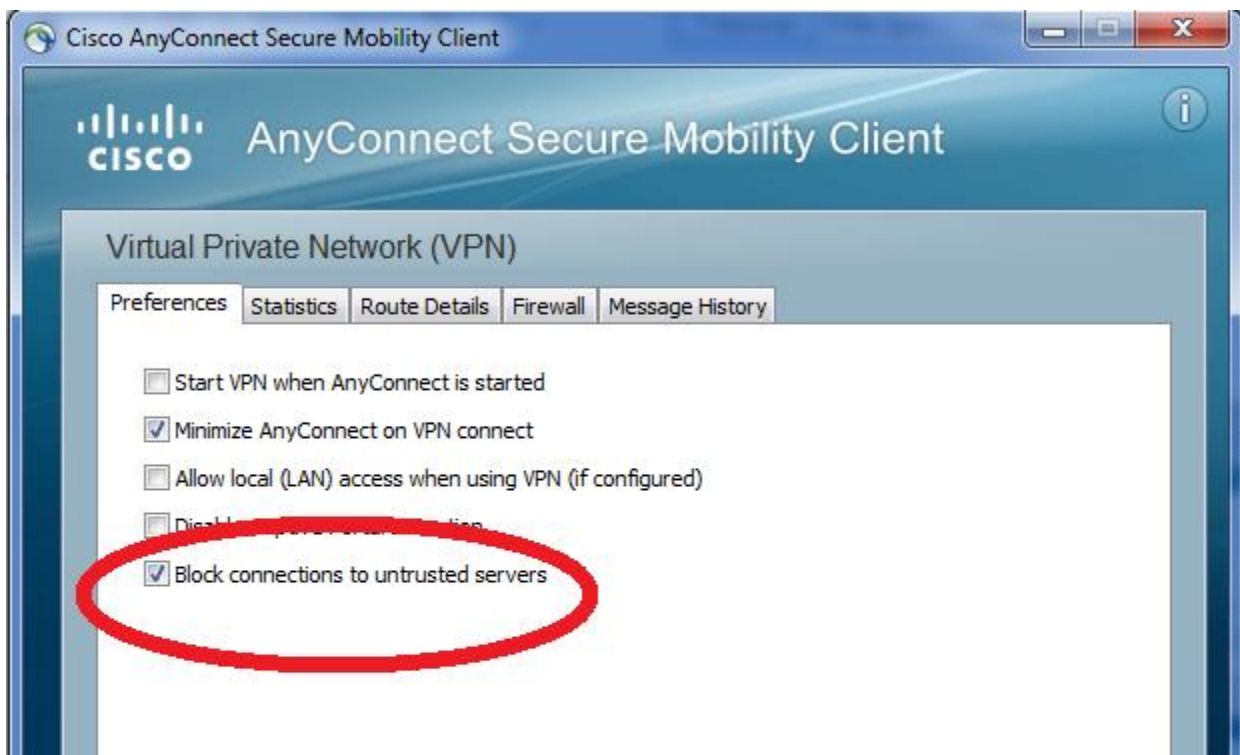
Cisco AnyConnect Secure Mobility Client

cisco AnyConnect Secure Mobility Client

Virtual Private Network (VPN)

Preferences | Statistics | Route Details | Firewall | Message History

Start VPN when AnyConnect is started

Minimize AnyConnect on VPN connect

Allow local (LAN) access when using VPN (if configured)

Disa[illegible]

Block connections to untrusted servers